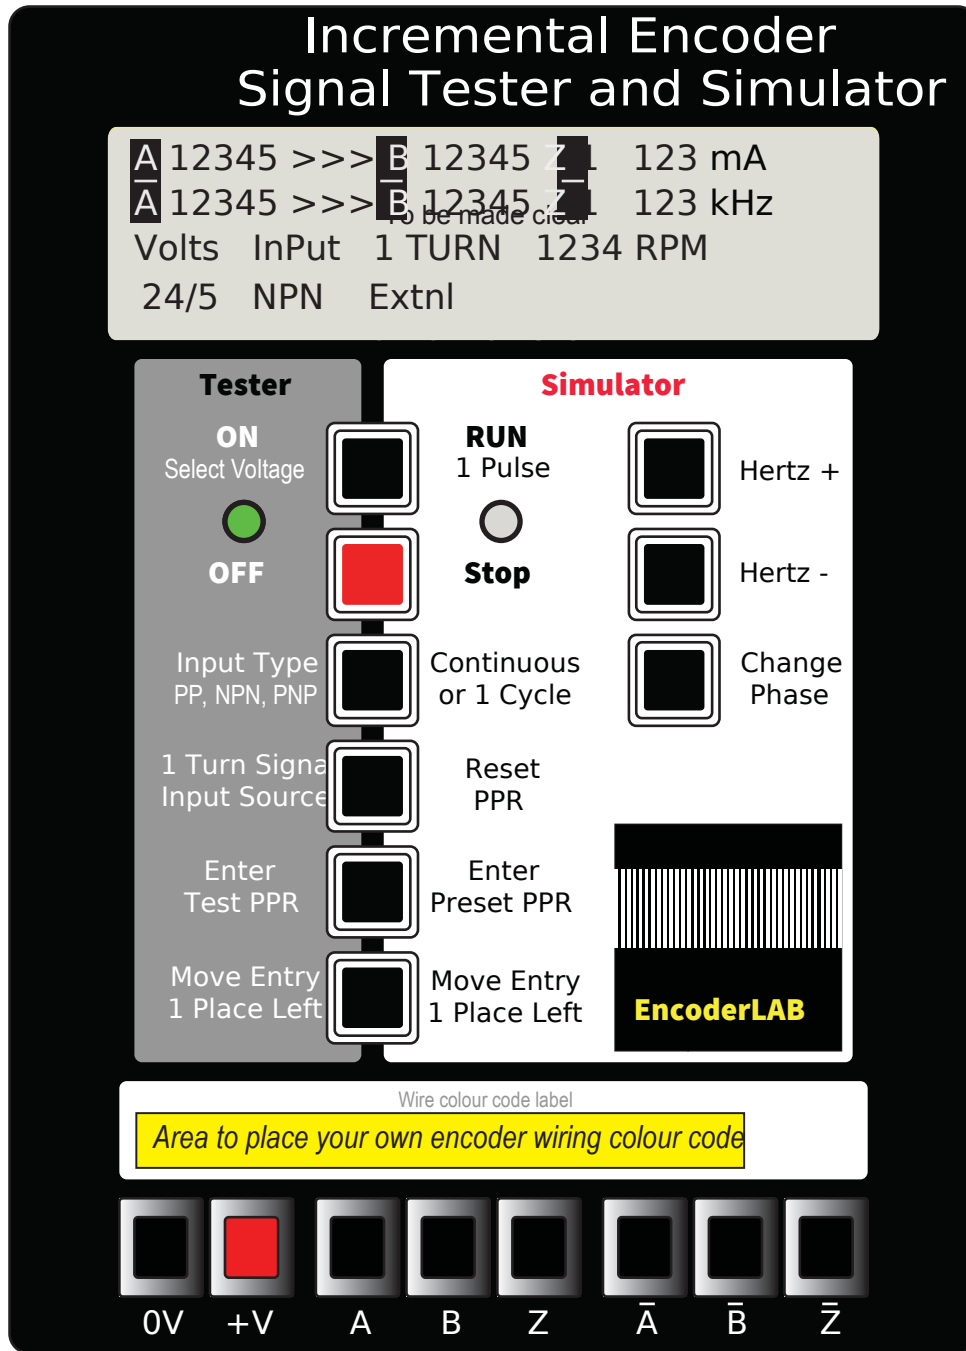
Incremental Encoder
Signal Tester and Simulator

A 12345 >>> B 12345 Z 1 123 mA
A 12345 >>> B 12345 Z 1 123 kHz
To be made clear
Volts InPut 1 TURN 1234 RPM
24/5 NPN Extnl

Tester
ON
Select Voltage
OFF
Input Type
PP, NPN, PNP
1 Turn Signa
Input Source
Enter
Test PPR
Move Entry
1 Place Left

Simulator
RUN
1 Pulse
Stop
Continuous
or 1 Cycle
Reset
PPR
Enter
Preset PPR
Move Entry
1 Place Left
Hertz +
Hertz -
Change
Phase
EncoderLAB

Wire colour code label
Area to place your own encoder wiring colour code

0V +V A B Z $\bar{A}$ $\bar{B}$ $\bar{Z}$